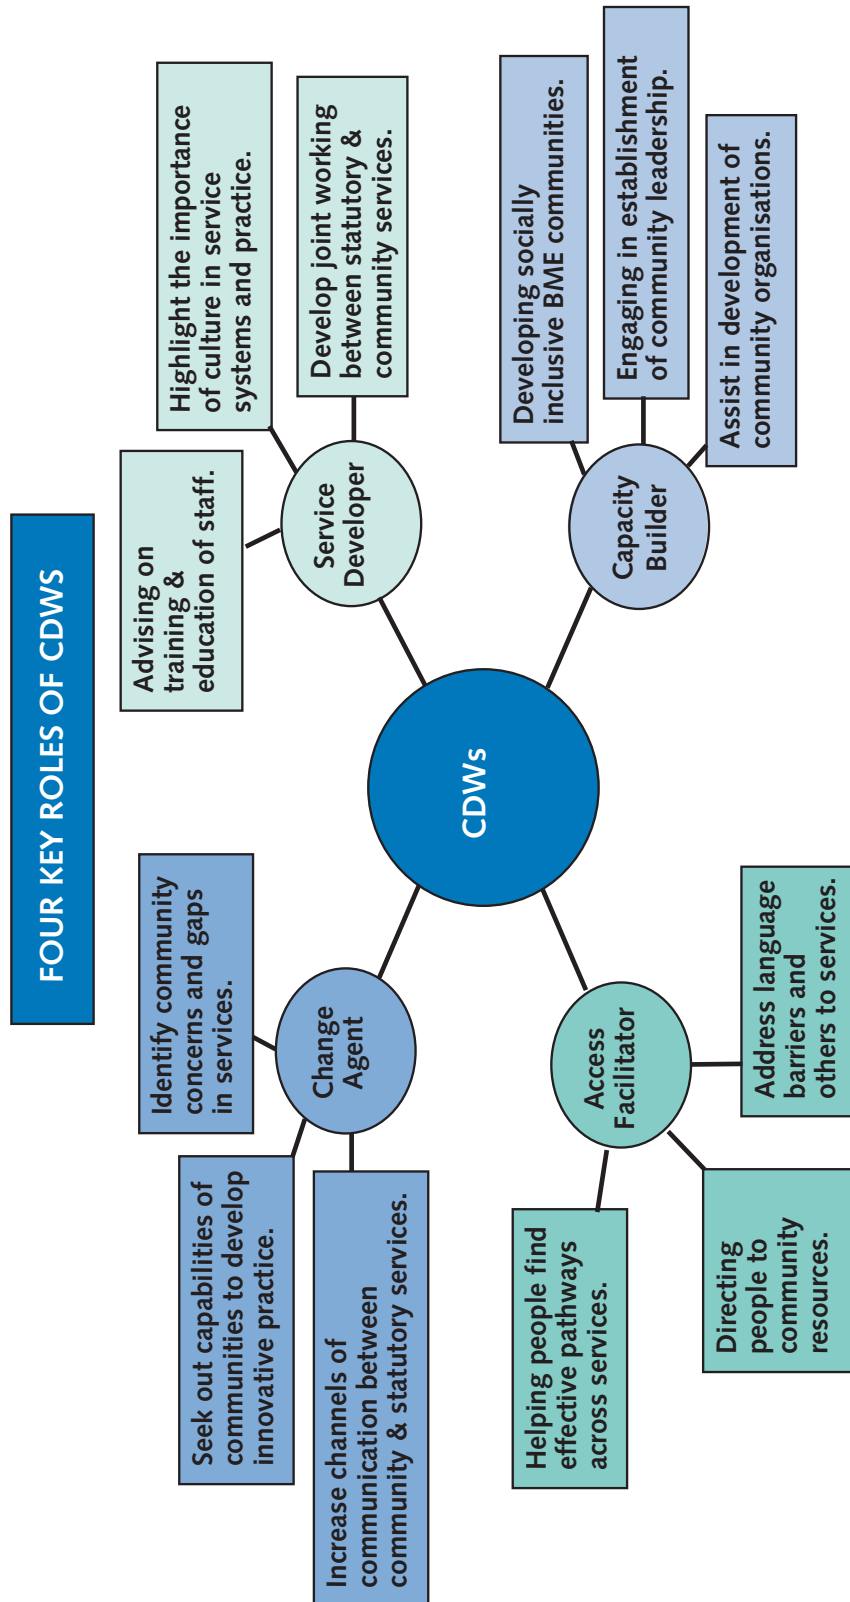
FOUR KEY ROLES OF CDWS

CDWs

Service Developer

Advising on training & education of staff.

Highlight the importance of culture in service systems and practice.

Develop joint working between statutory & community services.

Capacity Builder

Developing socially inclusive BME communities.

Engaging in establishment of community leadership.

Assist in development of community organisations.

Change Agent

Identify community concerns and gaps in services.

Seek out capabilities of communities to develop innovative practice.

Increase channels of communication between community & statutory services.

Access Facilitator

Address language barriers and others to services.

Helping people find effective pathways across services.

Directing people to community resources.